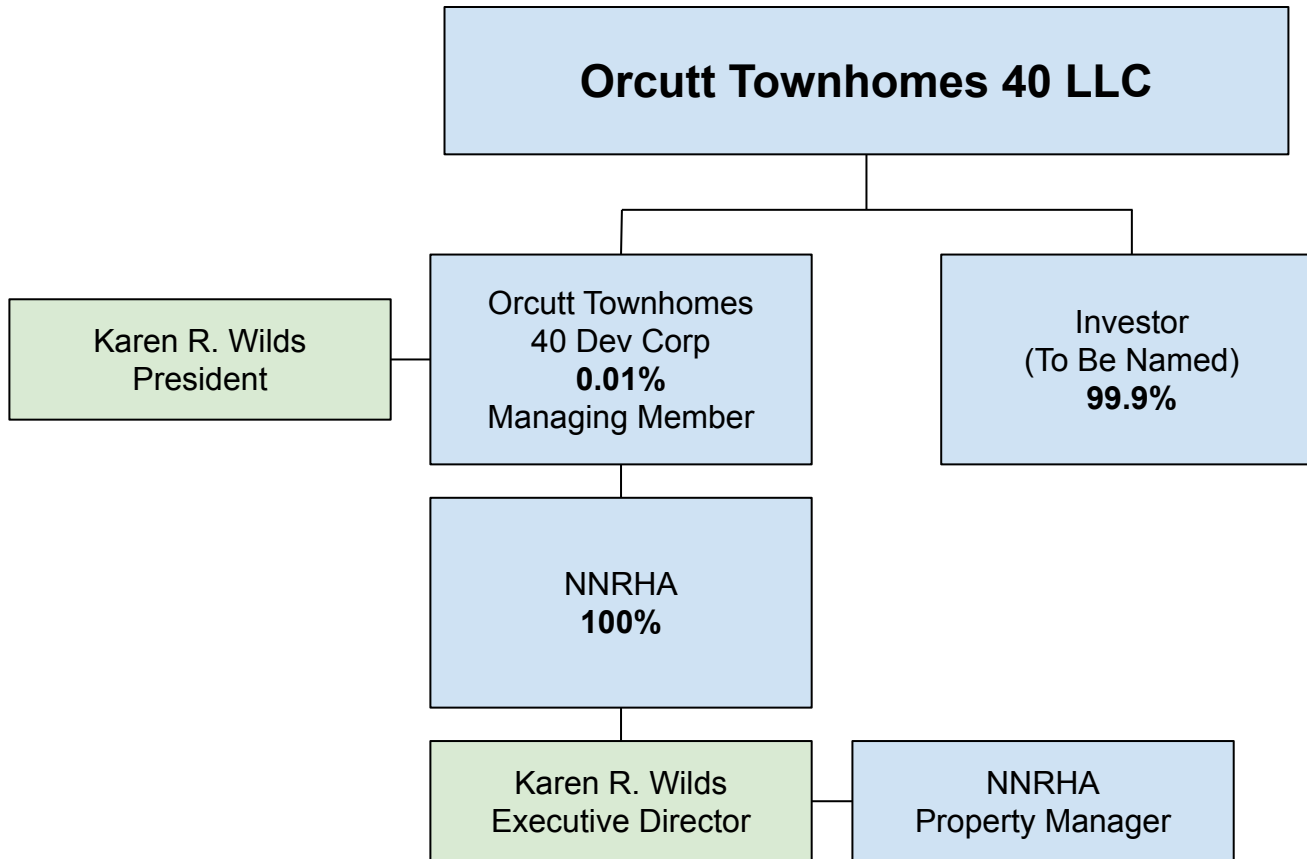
Orcutt Townhomes 40 LLC

Karen R. Wilds
President

Orcutt Townhomes 40 Dev Corp
0.01%
Managing Member

Investor
(To Be Named)
99.9%

NNRHA
100%

Karen R. Wilds
Executive Director

NNRHA
Property Manager